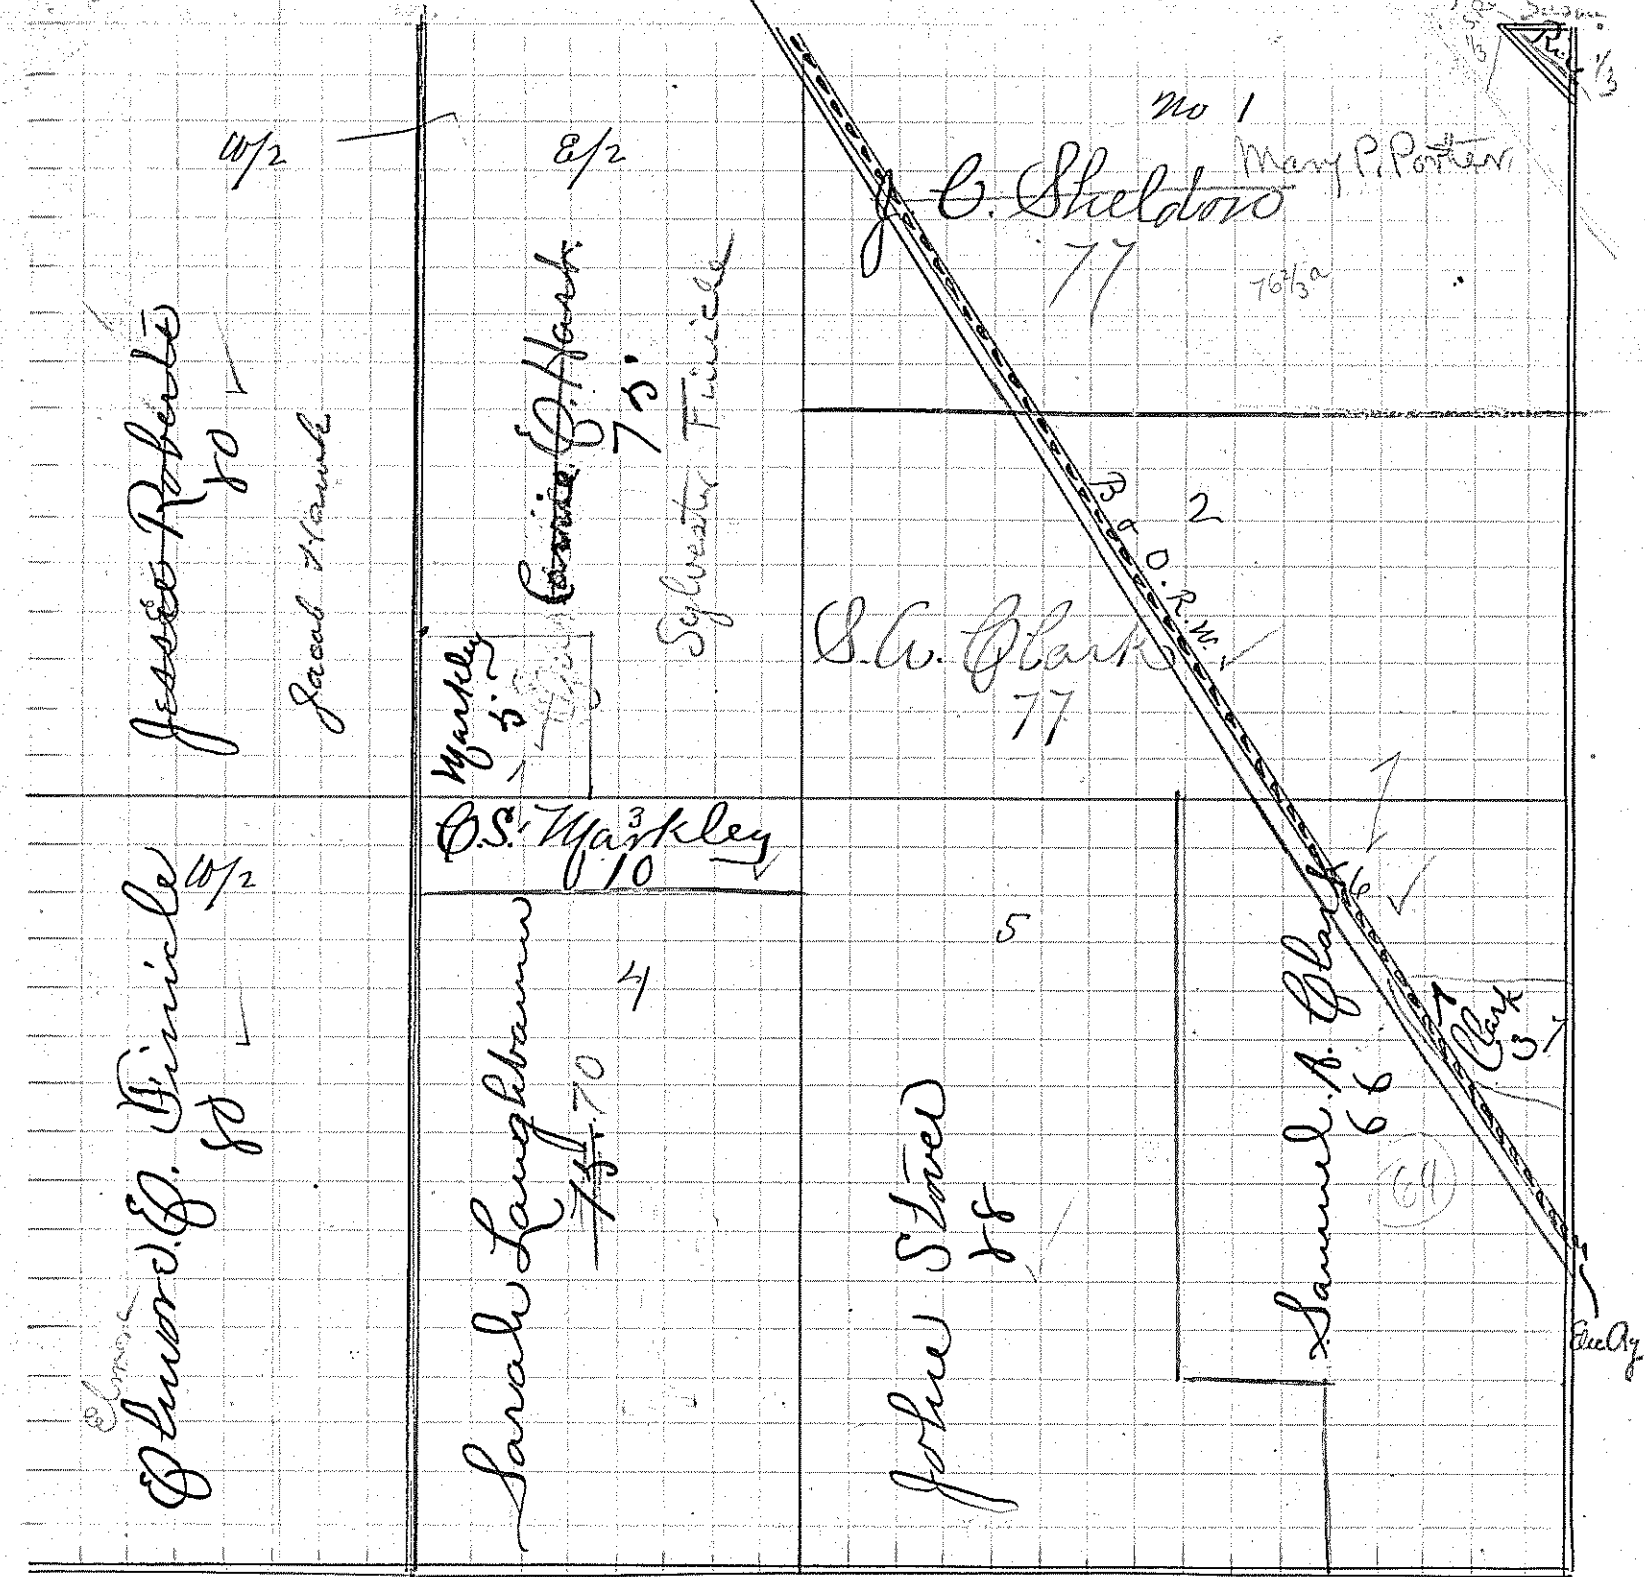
R.
$\frac{1}{3}$

No 1

Mary P. Porter

J. C. Sheldon
77
$76\frac{1}{3}$a

W/2

E/2

Jessie Roberts
80

Jacob Hawk

Connie C. Hawk
75

Sylvester Frick

B. & O. R.W.

2

S. W. Clark
77

Markley
5

O.S. Markley
3
10

W/2

Elmer
Elmer J. Dinicle
80

Sarah Laughbaum
75 70

4

5

John Stiver
78

Samuel A. Clark
66

(64)

Clark
3

Elec Ry